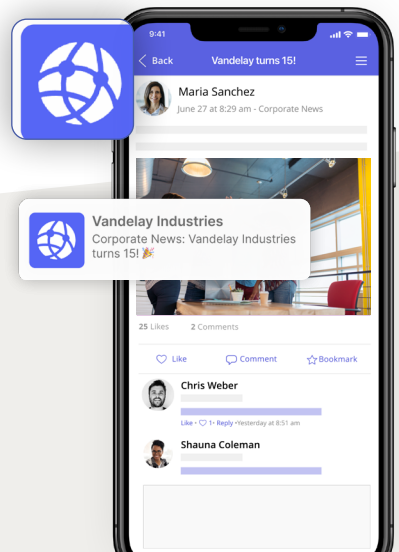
9:41

Back Vandelay turns 15!

Maria Sanchez
June 27 at 8:29 am - Corporate News

Vandelay Industries
Corporate News: Vandelay Industries turns 15! 🎉

25 Likes 2 Comments

Like Comment Bookmark

Chris Weber
Like • 1 • Reply • Yesterday at 8:51 am

Shauna Coleman